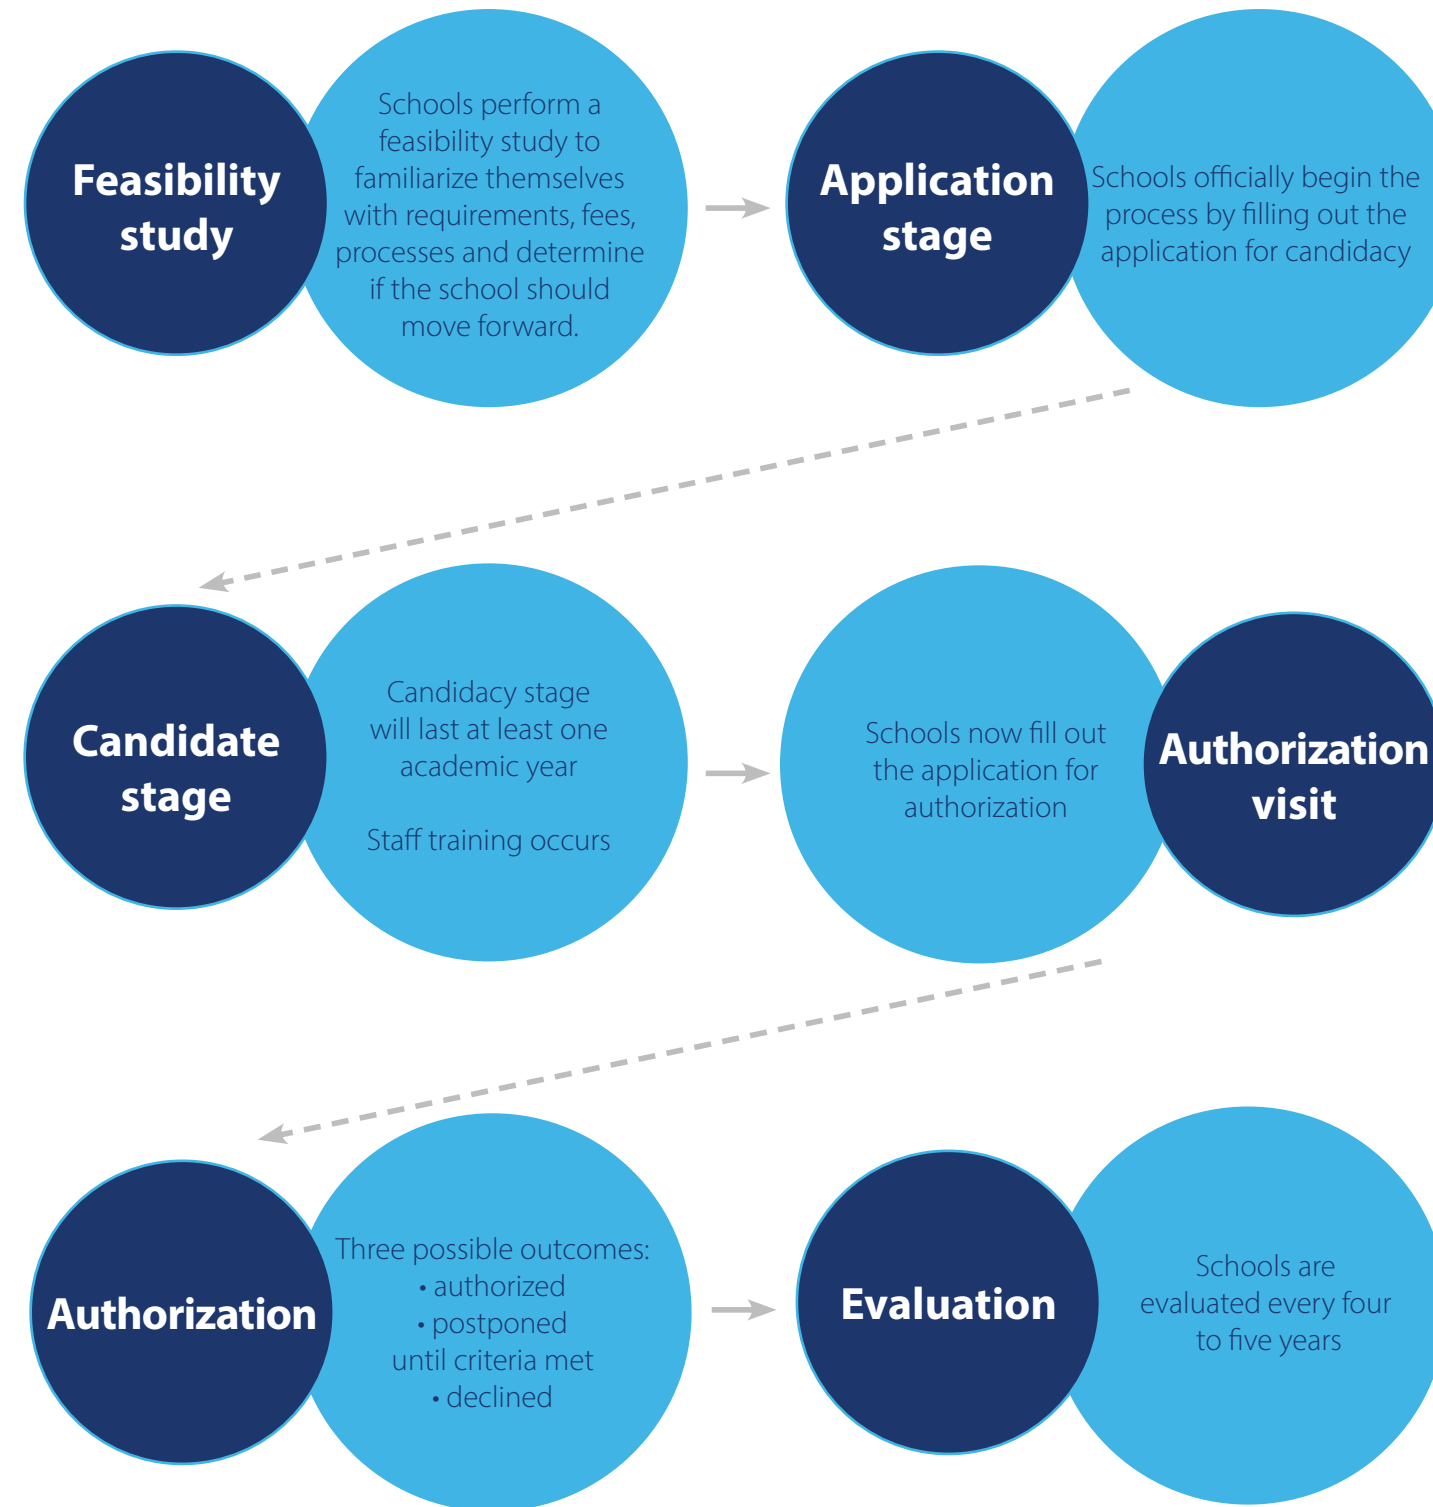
Feasibility study

Schools perform a feasibility study to familiarize themselves with requirements, fees, processes and determine if the school should move forward.

Application stage

Schools officially begin the process by filling out the application for candidacy

Candidate stage

Candidacy stage will last at least one academic year

Staff training occurs

Schools now fill out the application for authorization

Authorization visit

Authorization

Three possible outcomes:
• authorized
• postponed until criteria met
• declined

Evaluation

Schools are evaluated every four to five years